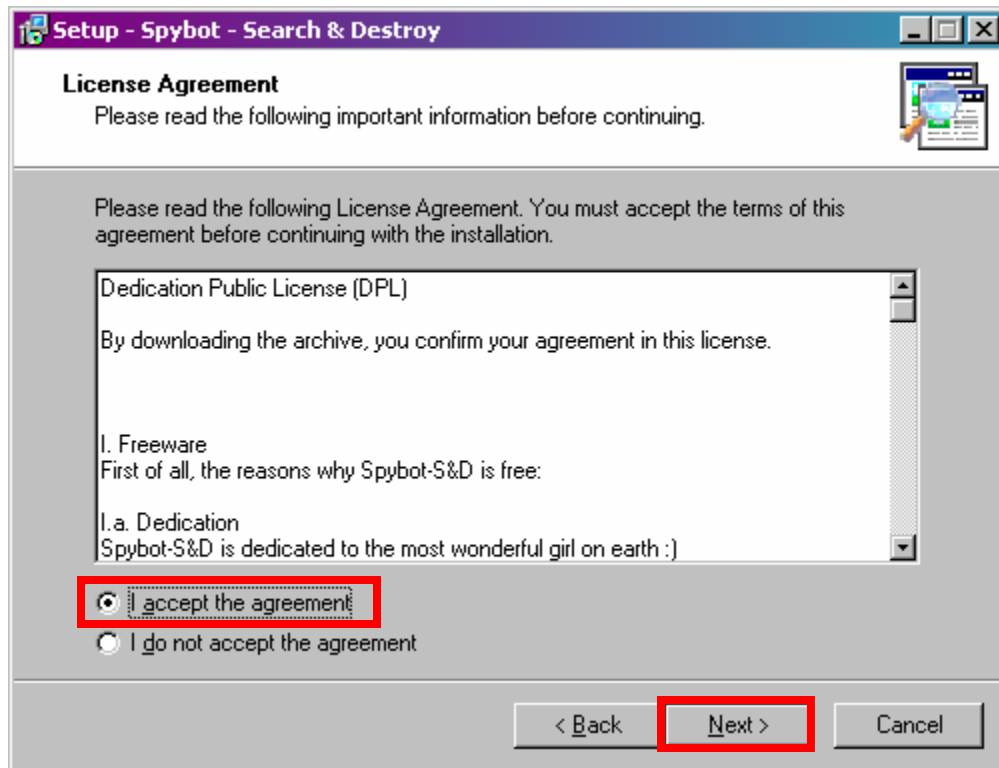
Setup - Spybot - Search & Destroy

License Agreement
Please read the following important information before continuing.

Please read the following License Agreement. You must accept the terms of this agreement before continuing with the installation.

Dedication Public License (DPL)

By downloading the archive, you confirm your agreement in this license.

I. Freeware
First of all, the reasons why Spybot-S&D is free:

I.a. Dedication
Spybot-S&D is dedicated to the most wonderful girl on earth :)

I accept the agreement
I do not accept the agreement

< Back
Next >
Cancel